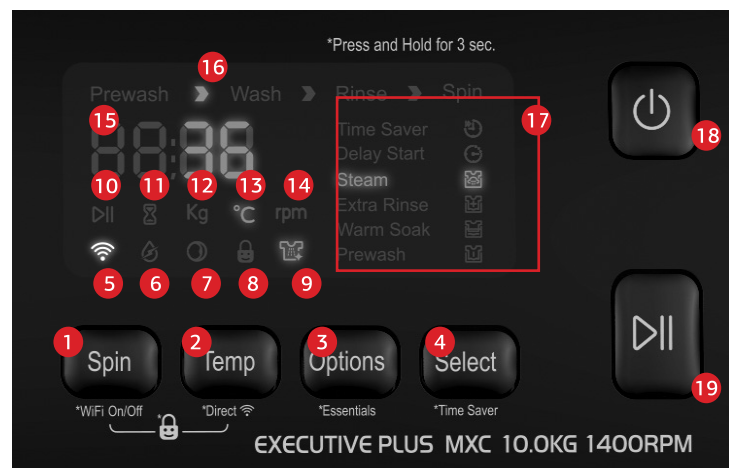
*Press and Hold for 3 sec.

Prewash 16 Wash Rinse Spin

15

88:88

10 11 12 13 14

Kg °C rpm

5 6 7 8 9

17

Time Saver
Delay Start
Steam
Extra Rinse
Warm Soak
Prewash

18

19

1 Spin
*WiFi On/Off

2 Temp
*Direct

3 Options
*Essentials

4 Select
*Time Saver

EXECUTIVE PLUS MXC 10.0KG 1400RPM